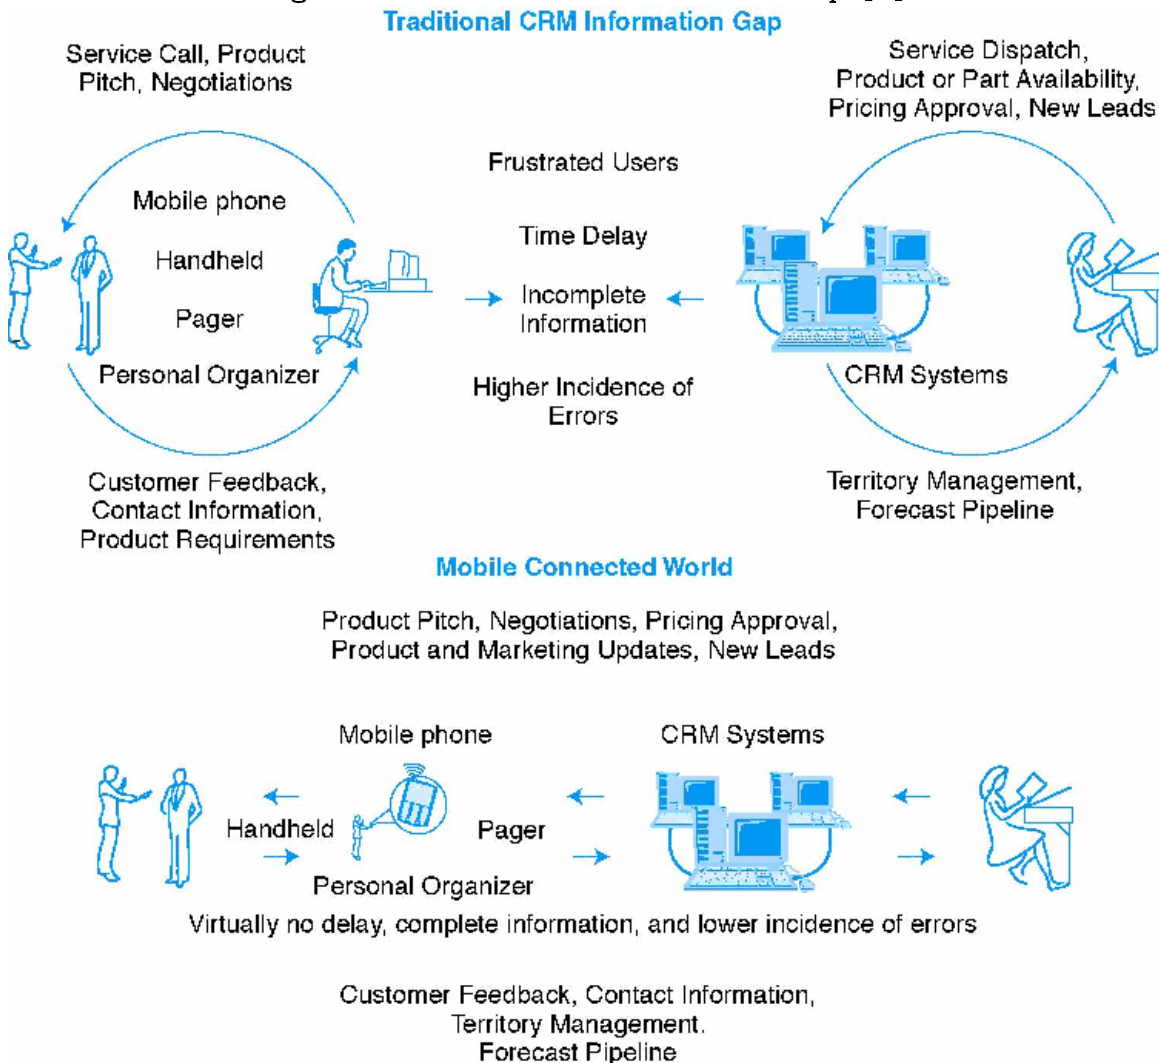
Traditional CRM Information Gap

Service Call, Product Pitch, Negotiations

Service Dispatch, Product or Part Availability, Pricing Approval, New Leads

Frustrated Users

Mobile phone

Handheld

Pager

Personal Organizer

Time Delay

Incomplete Information

Higher Incidence of Errors

CRM Systems

Customer Feedback, Contact Information, Product Requirements

Territory Management, Forecast Pipeline

Mobile Connected World

Product Pitch, Negotiations, Pricing Approval, Product and Marketing Updates, New Leads

Mobile phone

CRM Systems

Handheld

Pager

Personal Organizer

Virtually no delay, complete information, and lower incidence of errors

Customer Feedback, Contact Information, Territory Management. Forecast Pipeline